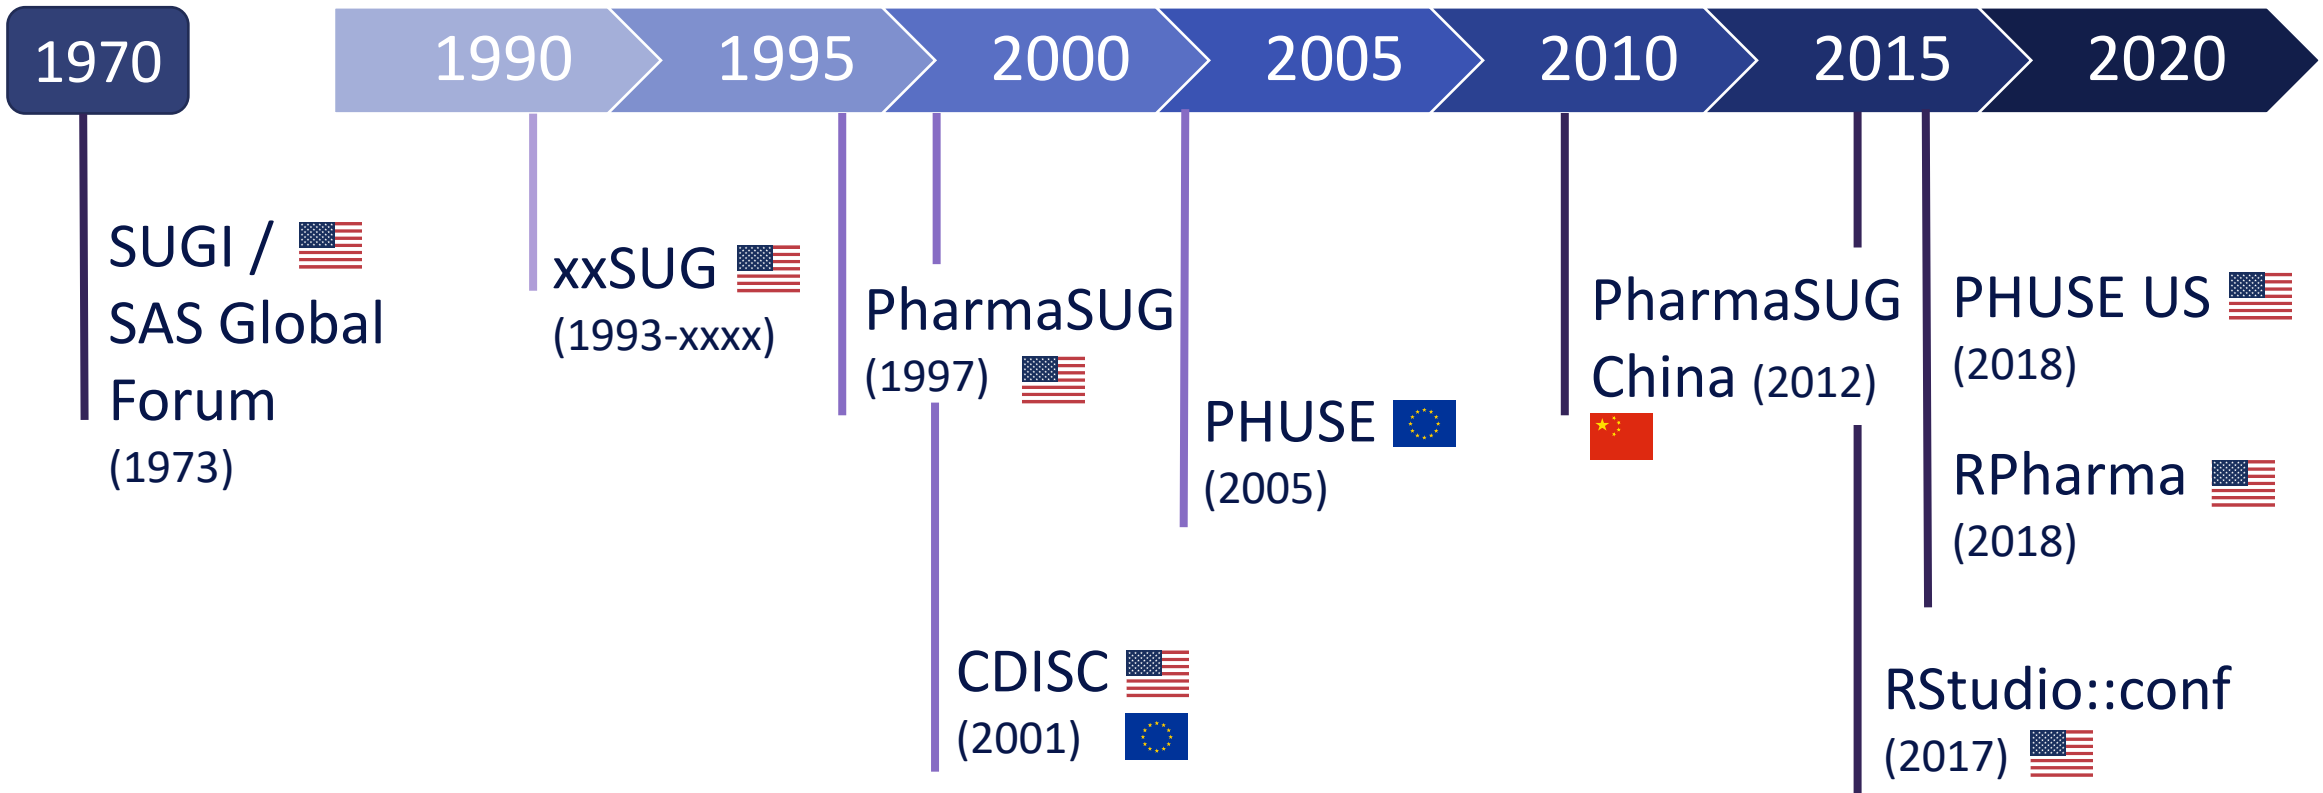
1970

1990

1995

2000

2005

2010

2015

2020

SUGI / SAS Global Forum (1973)

xxSUG (1993-xxxx)

PharmaSUG (1997)

CDISC (2001)

PHUSE (2005)

PharmaSUG China (2012)

PHUSE US (2018)

RPharma (2018)

RStudio::conf (2017)